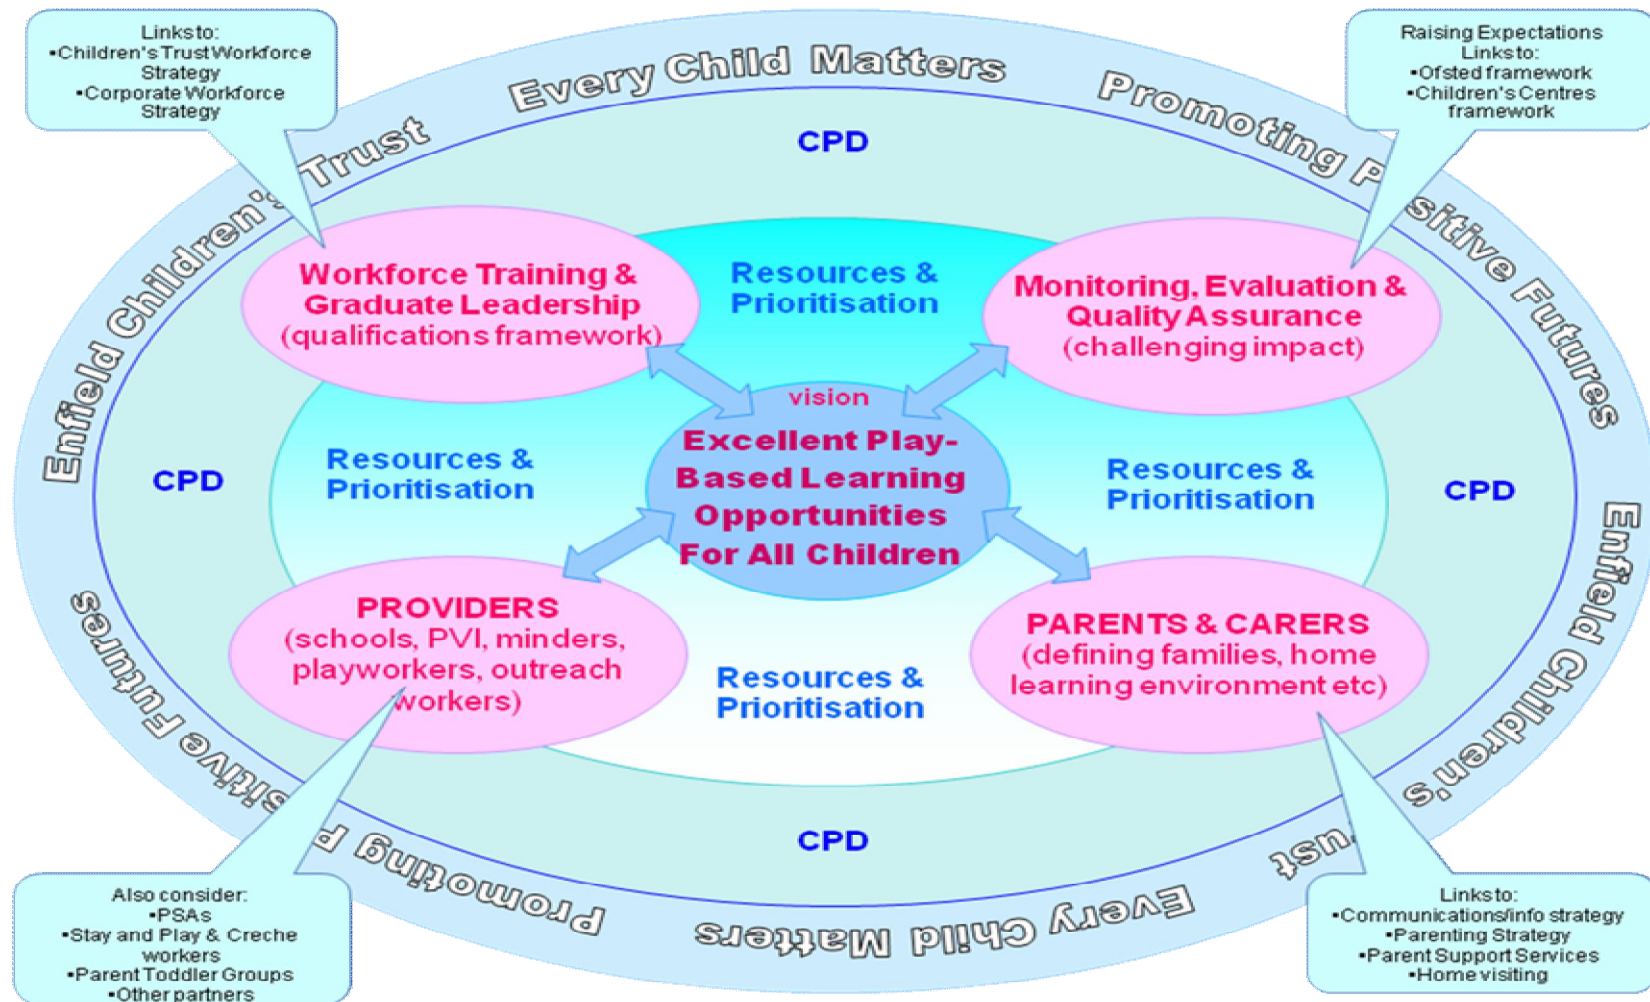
Links to:
•Children's Trust Workforce Strategy
•Corporate Workforce Strategy

Every Child Matters

Promoting Positive Futures

Raising Expectations
Links to:
•Ofsted framework
•Children's Centres framework

Enfield Children's Trust

CPD

Workforce Training & Graduate Leadership (qualifications framework)

Resources & Prioritisation

Monitoring, Evaluation & Quality Assurance (challenging impact)

vision

Excellent Play-Based Learning Opportunities For All Children

CPD

Resources & Prioritisation

Resources & Prioritisation

CPD

PROVIDERS (schools, PVI, minders, playworkers, outreach workers)

PARENTS & CARERS (defining families, home learning environment etc)

Resources & Prioritisation

Positive Futures

Enfield Children's Trust

CPD

Promoting

Every Child Matters

Also consider:
•PSAs
•Stay and Play & Creche workers
•Parent Toddler Groups
•Other partners

Links to:
•Communications/info strategy
•Parenting Strategy
•Parent Support Services
•Home visiting